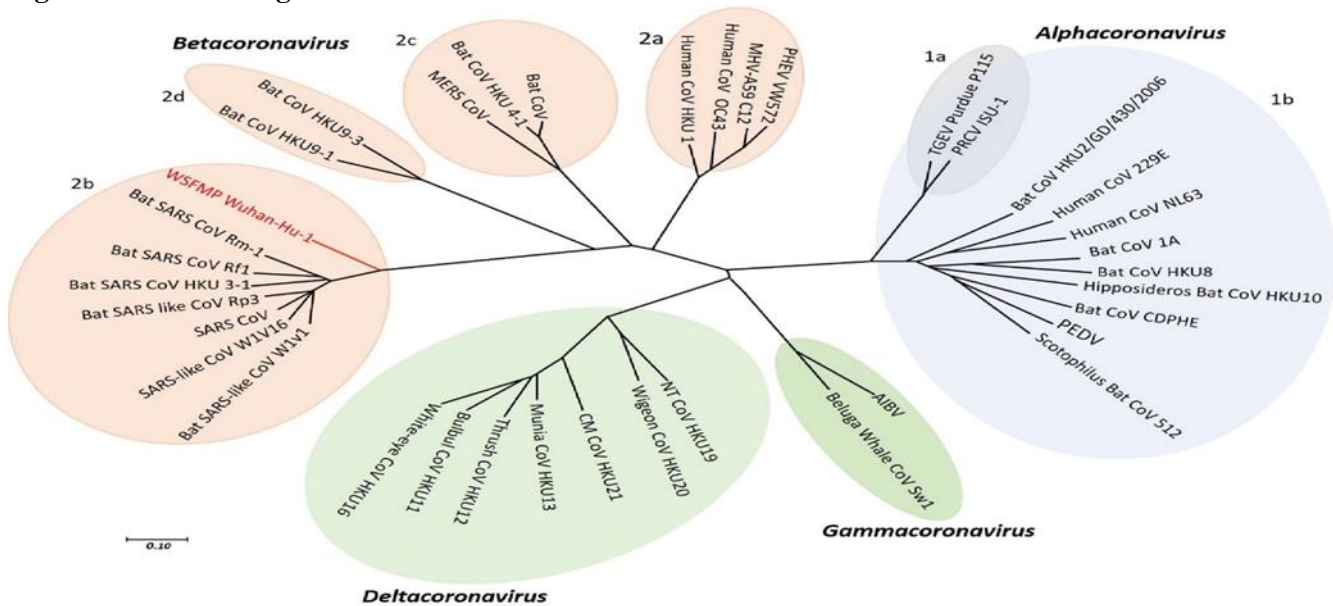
Betacoronavirus

2c

2a

Alphacoronavirus

1a

1b

2d

Bat CoV HKU 4-1

Bat CoV

MERS CoV

Human CoV HKU 1

Human CoV OC43

MHV-A59 C12

PHEV VW572

TGEV Purdue P115

PRCV ISU-1

Bat CoV HKU9-3

Bat CoV HKU9-1

2b

WSFMP Wuhan-Hu-1

Bat SARS CoV Rm-1

Bat SARS CoV Rf1

Bat SARS CoV HKU 3-1

Bat SARS like CoV Rp3

SARS CoV

SARS-like CoV W1V16

Bat SARS-like CoV W1v1

Bat CoV HKU2/GD/430/2006

Human CoV 229E

Human CoV NL63

Bat CoV 1A

Bat CoV HKU8

Hipposideros Bat CoV HKU10

Bat CoV CDPHE

PEDV

Scotophilus Bat CoV 512

White-eye CoV HKU16

Bulbul CoV HKU11

Thrush CoV HKU12

Munia CoV HKU13

CM CoV HKU21

Wigeon CoV HKU20

NT CoV HKU19

AIBV

Beluga Whale CoV Sw1

Gammacoronavirus

0.10

Deltacoronavirus